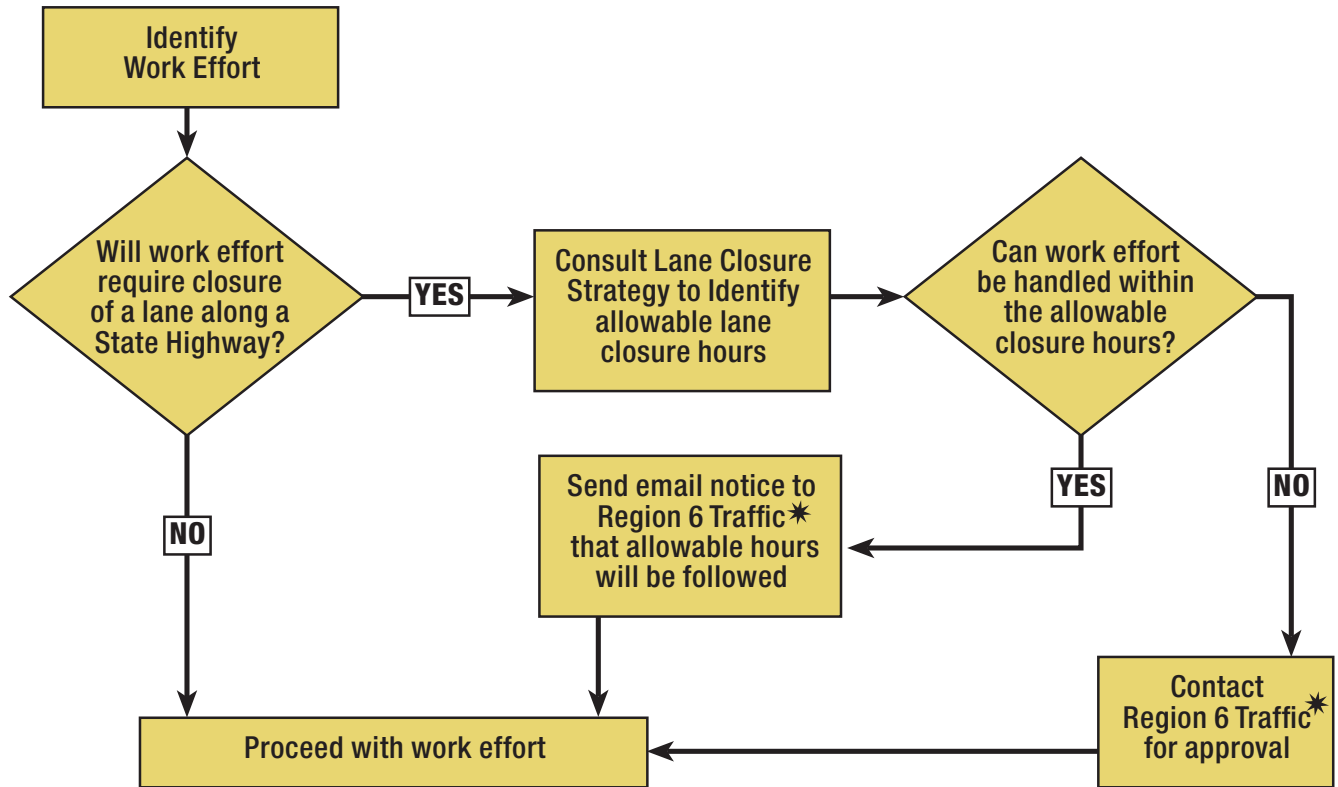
Identify Work Effort

Will work effort require closure of a lane along a State Highway?

YES

Consult Lane Closure Strategy to Identify allowable lane closure hours

Can work effort be handled within the allowable closure hours?

NO

YES

Send email notice to Region 6 Traffic* that allowable hours will be followed

NO

Contact Region 6 Traffic* for approval

Proceed with work effort